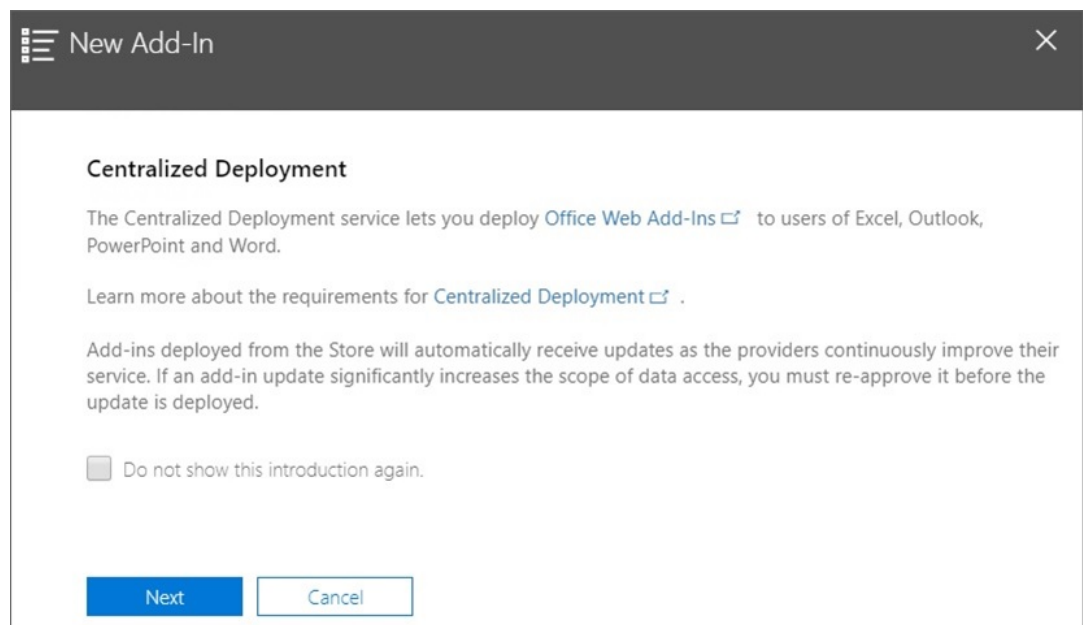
New Add-In

×

Centralized Deployment

The Centralized Deployment service lets you deploy Office Web Add-Ins to users of Excel, Outlook, PowerPoint and Word.

Learn more about the requirements for Centralized Deployment .

Add-ins deployed from the Store will automatically receive updates as the providers continuously improve their service. If an add-in update significantly increases the scope of data access, you must re-approve it before the update is deployed.

Do not show this introduction again.

Next

Cancel